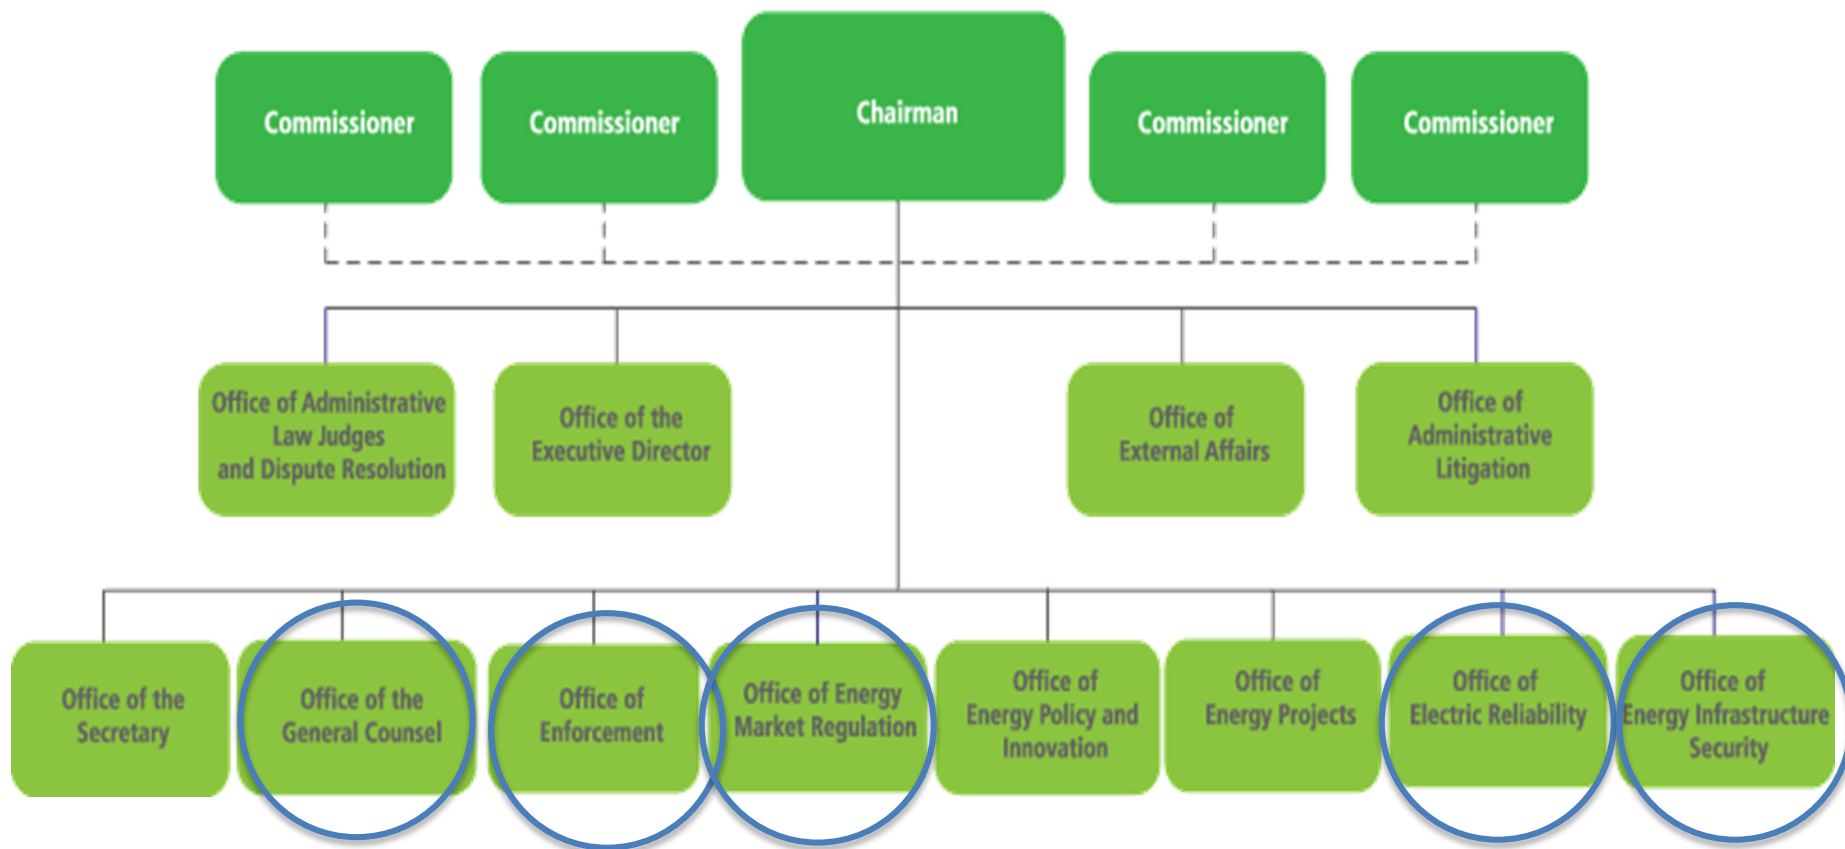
Commissioner

Commissioner

Chairman

Commissioner

Commissioner

Office of Administrative Law Judges and Dispute Resolution

Office of the Executive Director

Office of External Affairs

Office of Administrative Litigation

Office of the Secretary

Office of the General Counsel

Office of Enforcement

Office of Energy Market Regulation

Office of Energy Policy and Innovation

Office of Energy Projects

Office of Electric Reliability

Office of Energy Infrastructure Security